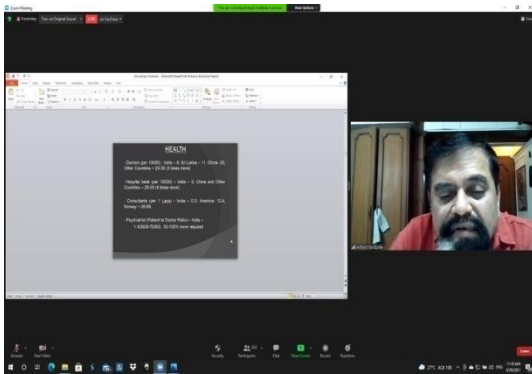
Zoom Meeting

Recording

Turn on Original Sound

LIVE on YouTube

View Options

HEALTH

Doctors (per 10000) - India – 8, Sri Lanka – 11, China -20, Other Countries – 25-30 (3 times more)

Hospital beds (per 10000) – India – 9, China and Other Countries – 25-30 (4 times more)

Consultants (per 1 Lakh) - India – 0.3, America- 12.4, Norway – 20.65

Psychiatrist (Patient to Doctor Ratio) – India – 1:40000-70000, 80-100% more required

Unmute

Start Video

Security

Participants

Chat

Share Screen

Record

Reactions

Leave